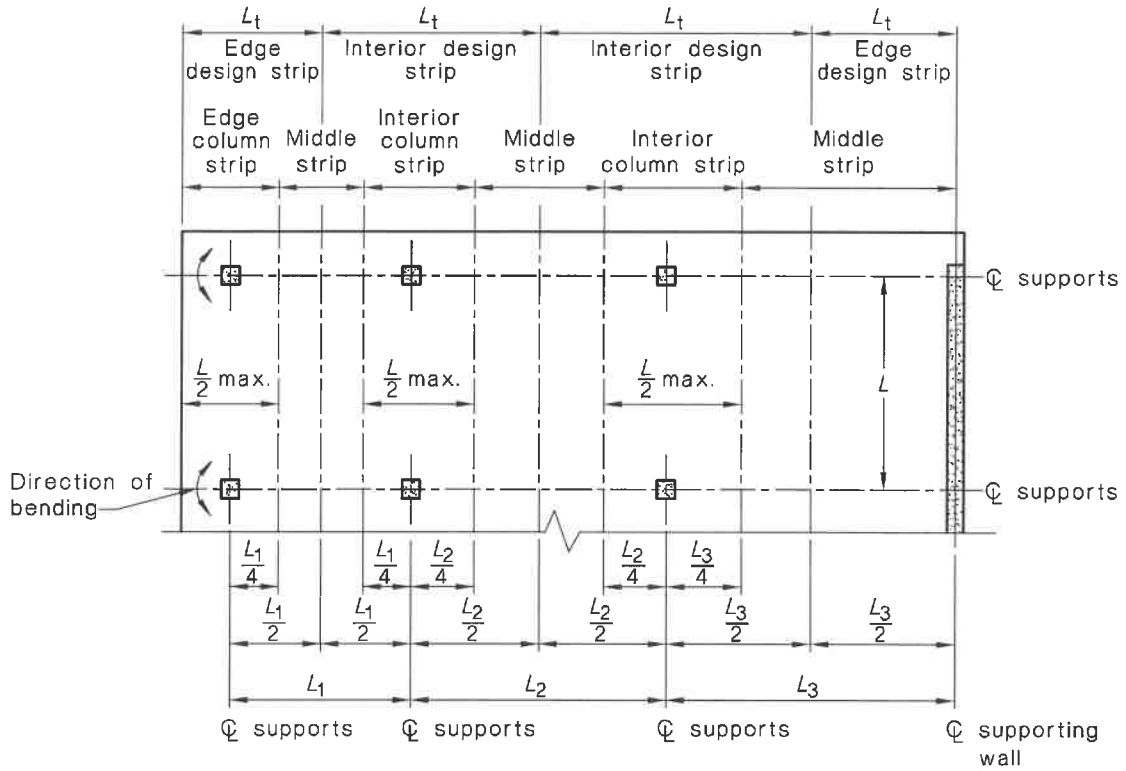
$L_t$ $L_t$ $L_t$ $L_t$

Edge design strip

Interior design strip

Interior design strip

Edge design strip

Edge column strip

Middle strip

Interior column strip

Middle strip

Interior column strip

Middle strip

℄ supports

$\frac{L}{2}$ max.

$\frac{L}{2}$ max.

$\frac{L}{2}$ max.

$L$

Direction of bending

℄ supports

$\frac{L_1}{4}$ $\frac{L_1}{4}$ $\frac{L_2}{4}$ $\frac{L_2}{4}$ $\frac{L_3}{4}$

$\frac{L_1}{2}$ $\frac{L_1}{2}$ $\frac{L_2}{2}$ $\frac{L_2}{2}$ $\frac{L_3}{2}$ $\frac{L_3}{2}$

$L_1$ $L_2$ $L_3$

℄ supports ℄ supports ℄ supports ℄ supporting wall